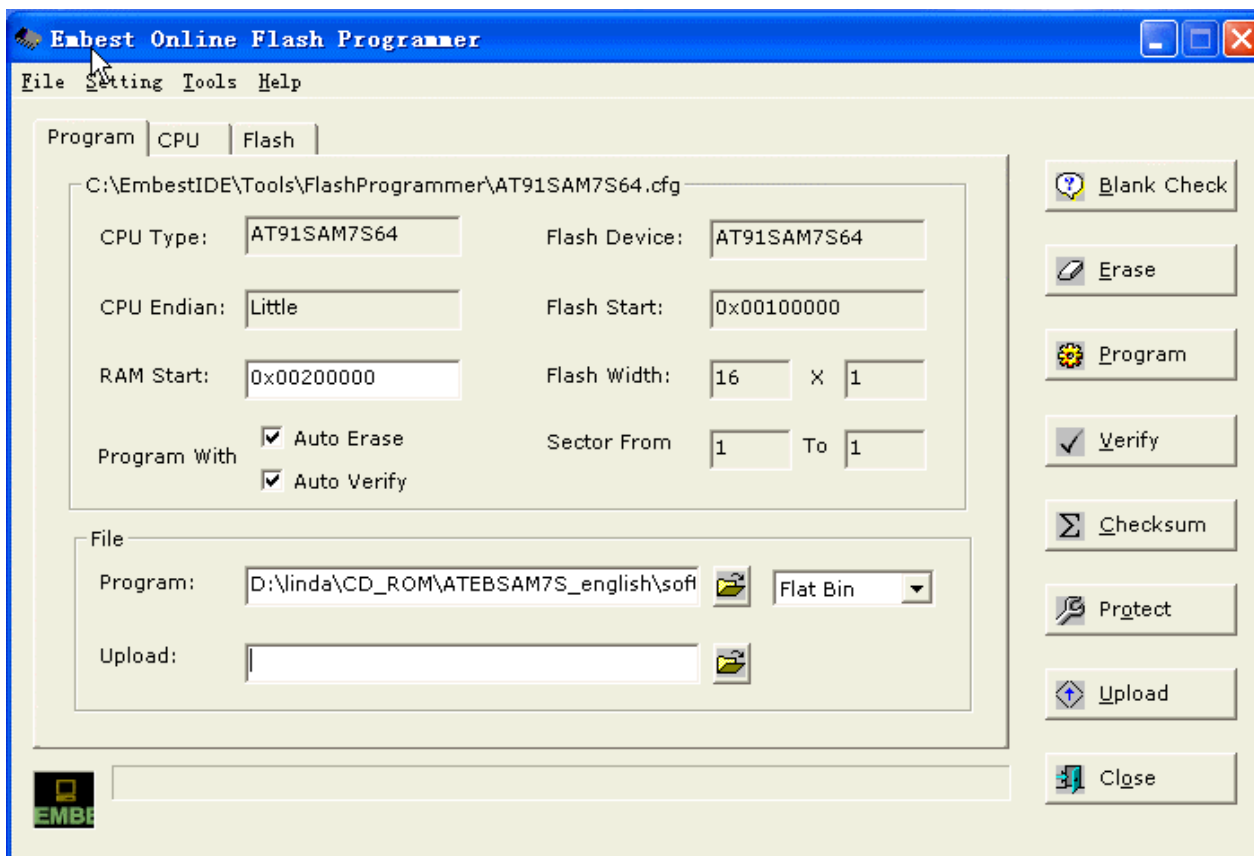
Embest Online Flash Programmer

File Setting Tools Help

Program CPU Flash

C:\EmbestIDE\Tools\FlashProgrammer\AT91SAM7S64.cfg

CPU Type: AT91SAM7S64
Flash Device: AT91SAM7S64

CPU Endian: Little
Flash Start: 0x00100000

RAM Start: 0x00200000
Flash Width: 16 X 1

Program With
☑ Auto Erase
☑ Auto Verify
Sector From 1 To 1

File
Program: D:\linda\CD_ROM\ATEBSAM7S_english\soft
Flat Bin

Upload:

Blank Check
Erase
Program
Verify
Checksum
Protect
Upload
Close

EMBE